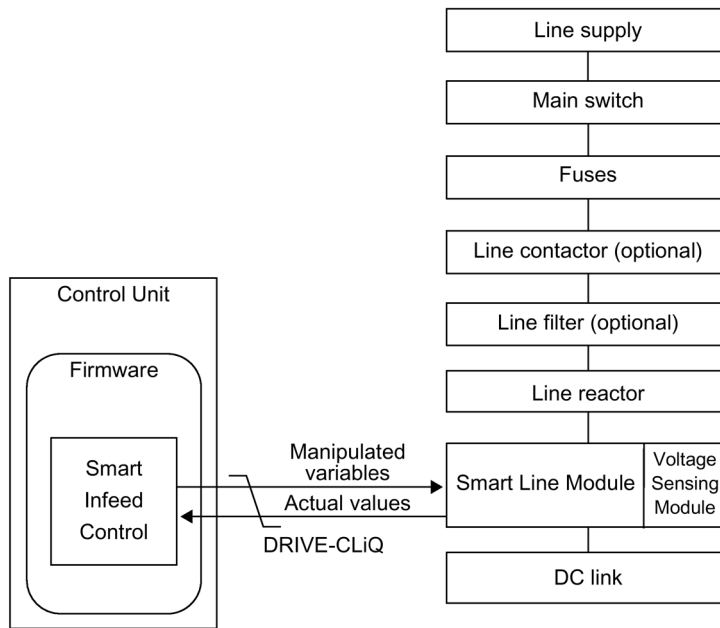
Line supply

Main switch

Fuses

Line contactor (optional)

Line filter (optional)

Line reactor

Control Unit

Firmware

Smart Infeed Control

Manipulated variables

Actual values

DRIVE-CLiQ

Smart Line Module

Voltage Sensing Module

DC link